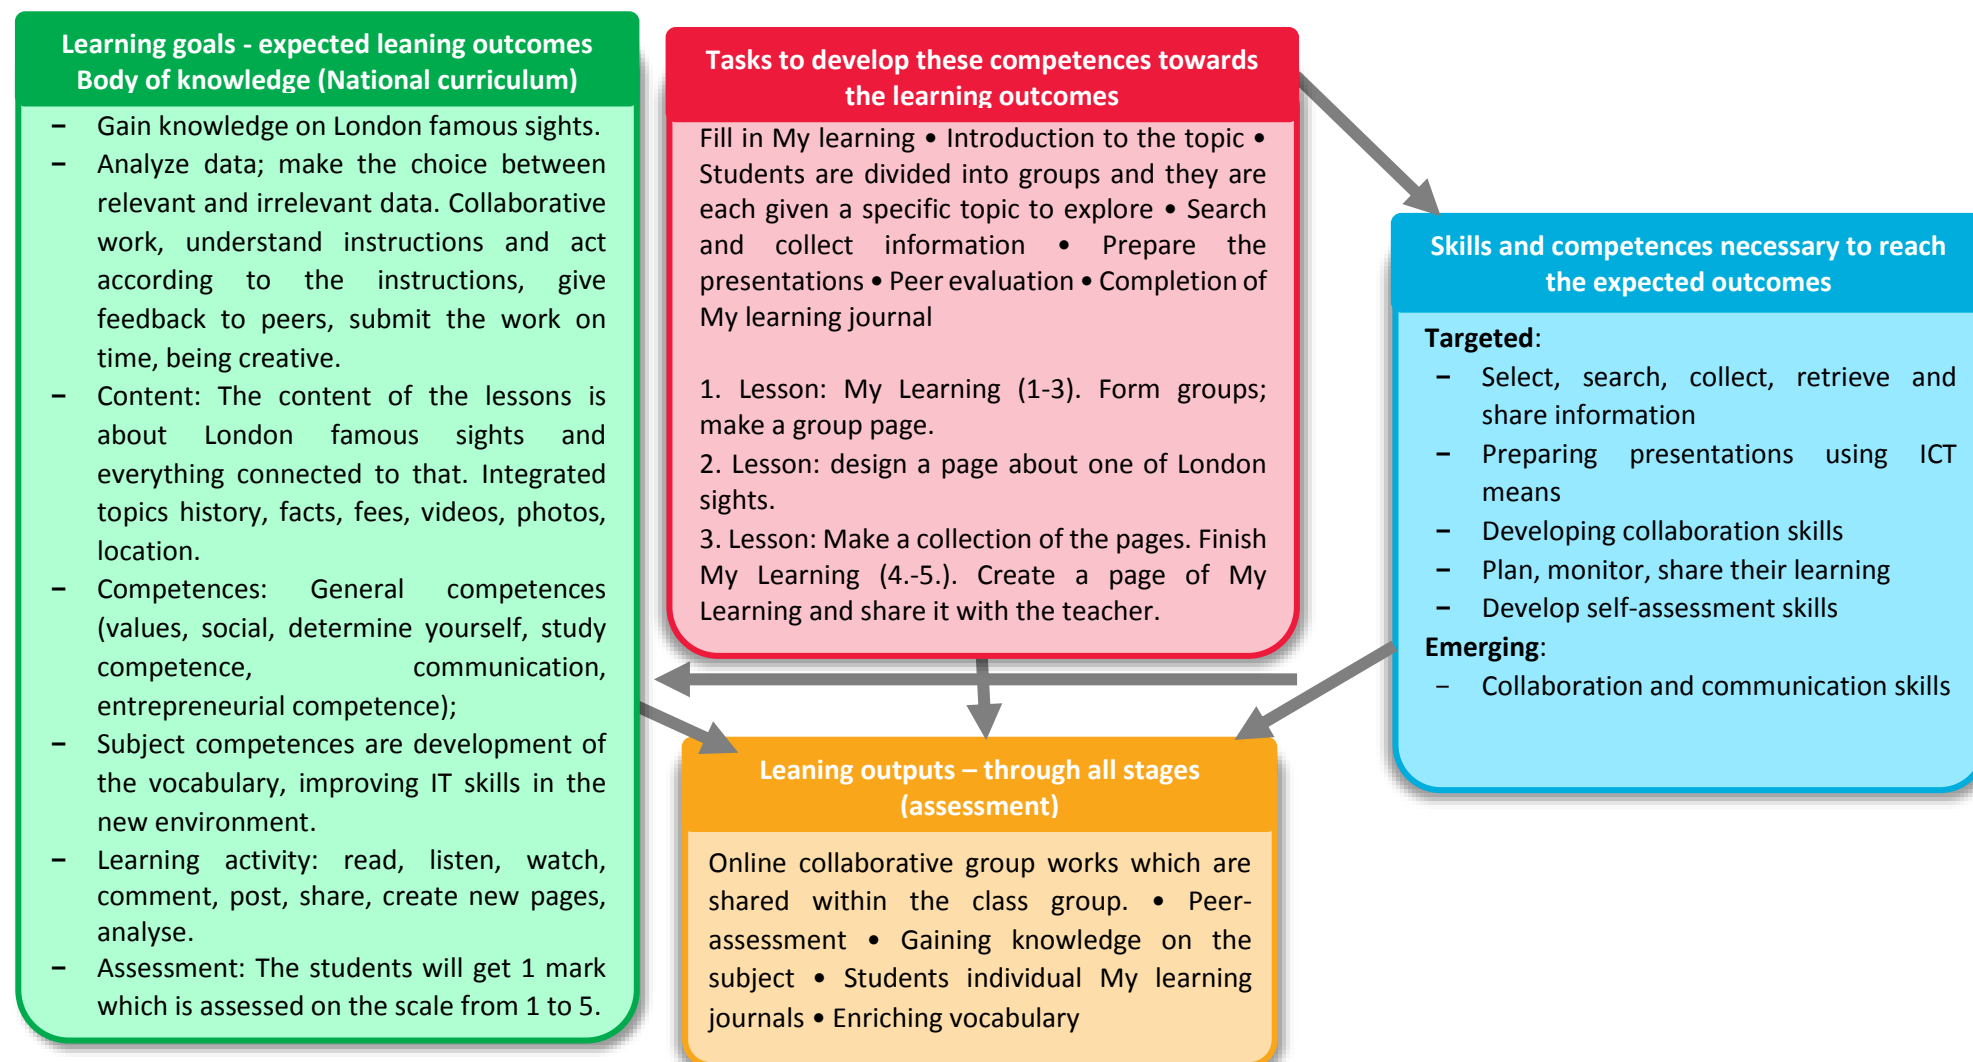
Learning goals - expected leaning outcomes Body of knowledge (National curriculum)

– Gain knowledge on London famous sights.
– Analyze data; make the choice between relevant and irrelevant data. Collaborative work, understand instructions and act according to the instructions, give feedback to peers, submit the work on time, being creative.
– Content: The content of the lessons is about London famous sights and everything connected to that. Integrated topics history, facts, fees, videos, photos, location.
– Competences: General competences (values, social, determine yourself, study competence, communication, entrepreneurial competence);
– Subject competences are development of the vocabulary, improving IT skills in the new environment.
– Learning activity: read, listen, watch, comment, post, share, create new pages, analyse.
– Assessment: The students will get 1 mark which is assessed on the scale from 1 to 5.

Tasks to develop these competences towards the learning outcomes

Fill in My learning • Introduction to the topic • Students are divided into groups and they are each given a specific topic to explore • Search and collect information • Prepare the presentations • Peer evaluation • Completion of My learning journal

1. Lesson: My Learning (1-3). Form groups; make a group page.
2. Lesson: design a page about one of London sights.
3. Lesson: Make a collection of the pages. Finish My Learning (4.-5.). Create a page of My Learning and share it with the teacher.

Skills and competences necessary to reach the expected outcomes

Targeted:
– Select, search, collect, retrieve and share information
– Preparing presentations using ICT means
– Developing collaboration skills
– Plan, monitor, share their learning
– Develop self-assessment skills
Emerging:
– Collaboration and communication skills

Leaning outputs – through all stages (assessment)

Online collaborative group works which are shared within the class group. • Peer-assessment • Gaining knowledge on the subject • Students individual My learning journals • Enriching vocabulary